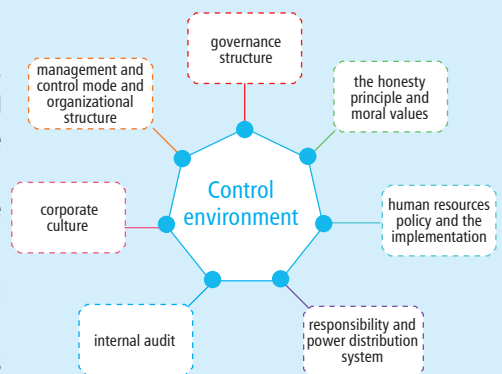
governance structure

management and control mode and organizational structure

the honesty principle and moral values

Control environment

corporate culture

human resources policy and the implementation

internal audit

responsibility and power distribution system